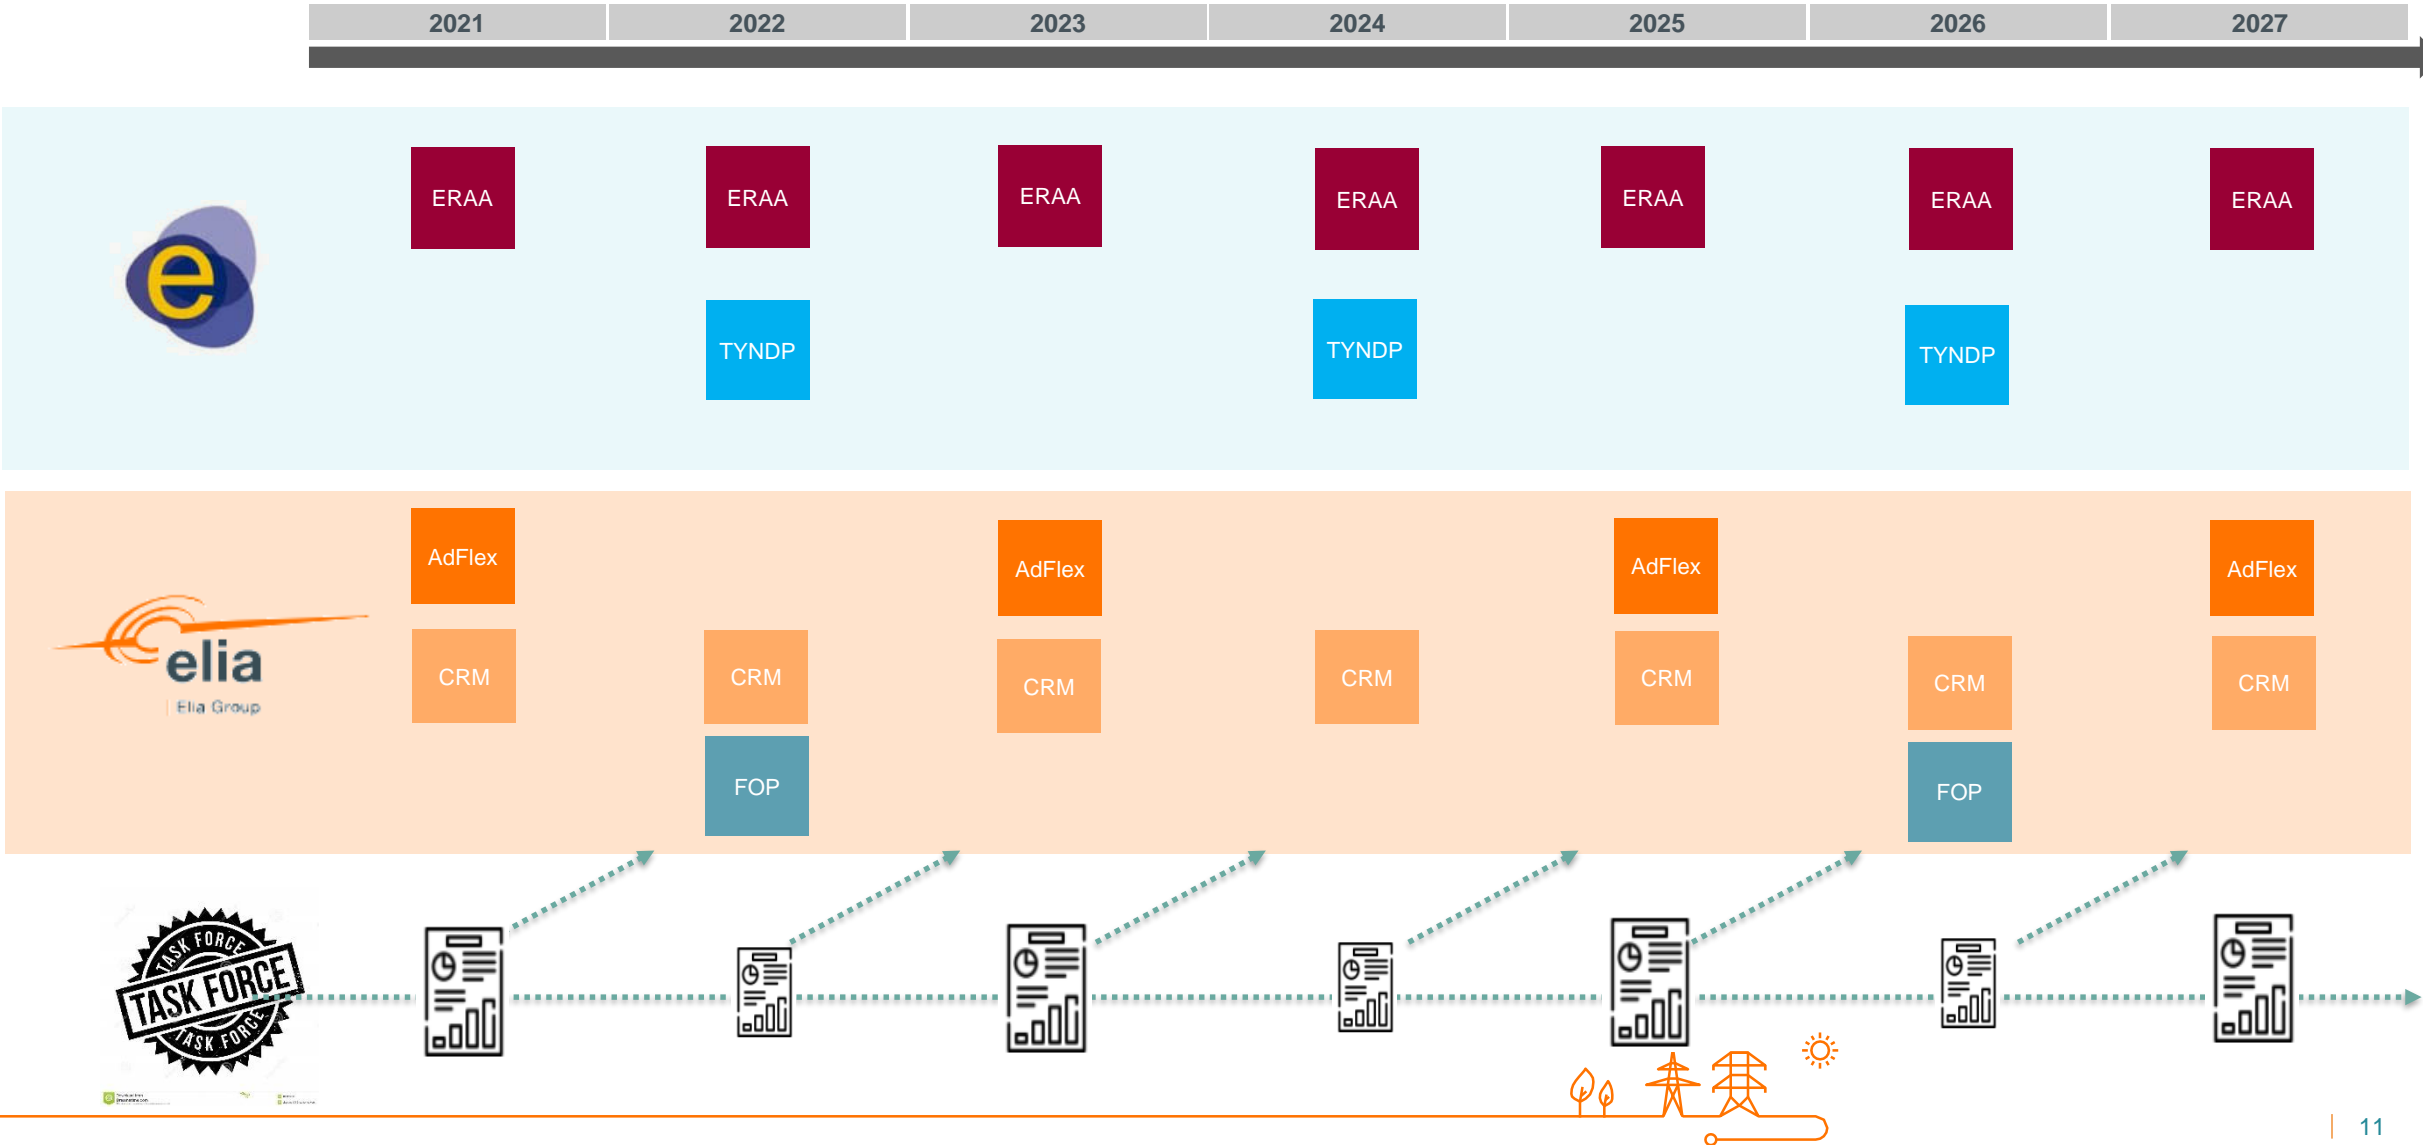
| 2021 | 2022 | 2023 | 2024 | 2025 | 2026 | 2027 |
|---|---|---|---|---|---|---|

ERAA ERAA ERAA ERAA ERAA ERAA ERAA

TYNDP TYNDP TYNDP

elia
Elia Group

AdFlex AdFlex AdFlex AdFlex

CRM CRM CRM CRM CRM CRM CRM

FOP FOP

TASK FORCE
TASK FORCE
TASK FORCE

11